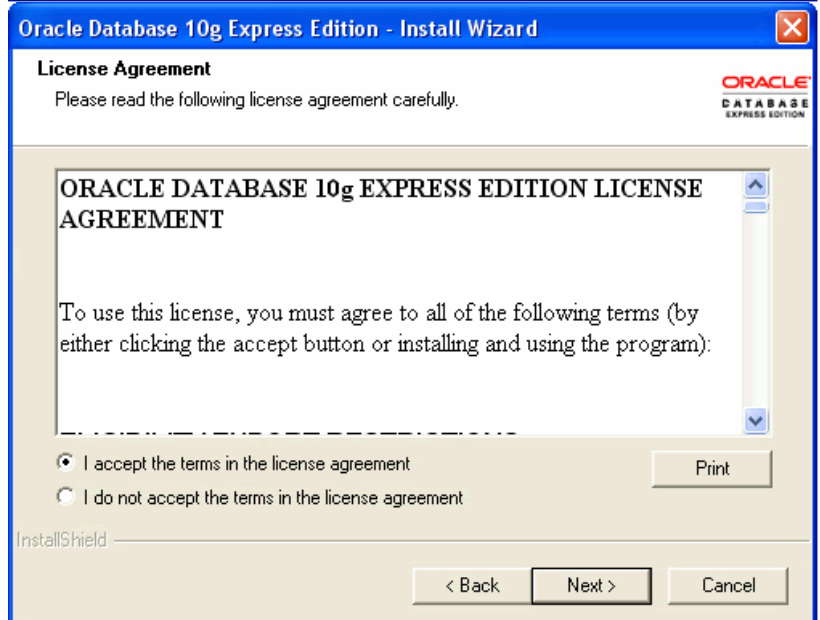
Oracle Database 10g Express Edition - Install Wizard

License Agreement

Please read the following license agreement carefully.

ORACLE DATABASE EXPRESS EDITION

ORACLE DATABASE 10g EXPRESS EDITION LICENSE AGREEMENT

To use this license, you must agree to all of the following terms (by either clicking the accept button or installing and using the program):

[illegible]

I accept the terms in the license agreement

I do not accept the terms in the license agreement

Print

InstallShield

< Back

Next >

Cancel